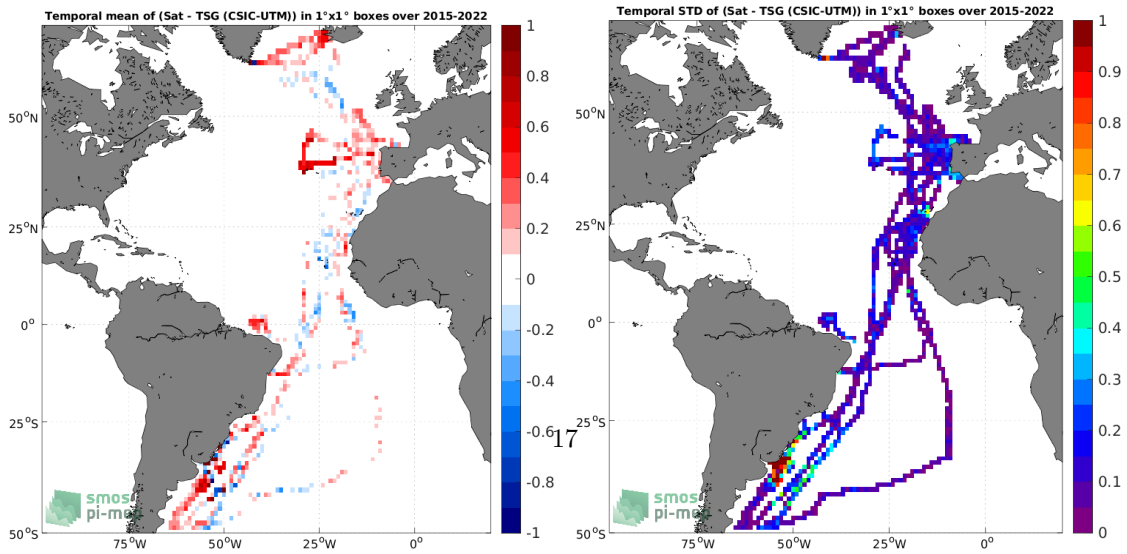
Temporal mean of (Sat - TSG (CSIC-UTM)) in 1°x1° boxes over 2015-2022

50°N
25°N
0°
25°S
50°S
75°W
50°W
25°W
0°

1
0.8
0.6
0.4
0.2
0
-0.2
-0.4
-0.6
-0.8
-1

smos pi-mep

17

Temporal STD of (Sat - TSG (CSIC-UTM)) in 1°x1° boxes over 2015-2022

50°N
25°N
0°
25°S
50°S
75°W
50°W
25°W
0°

1
0.9
0.8
0.7
0.6
0.5
0.4
0.3
0.2
0.1
0

smos pi-mep